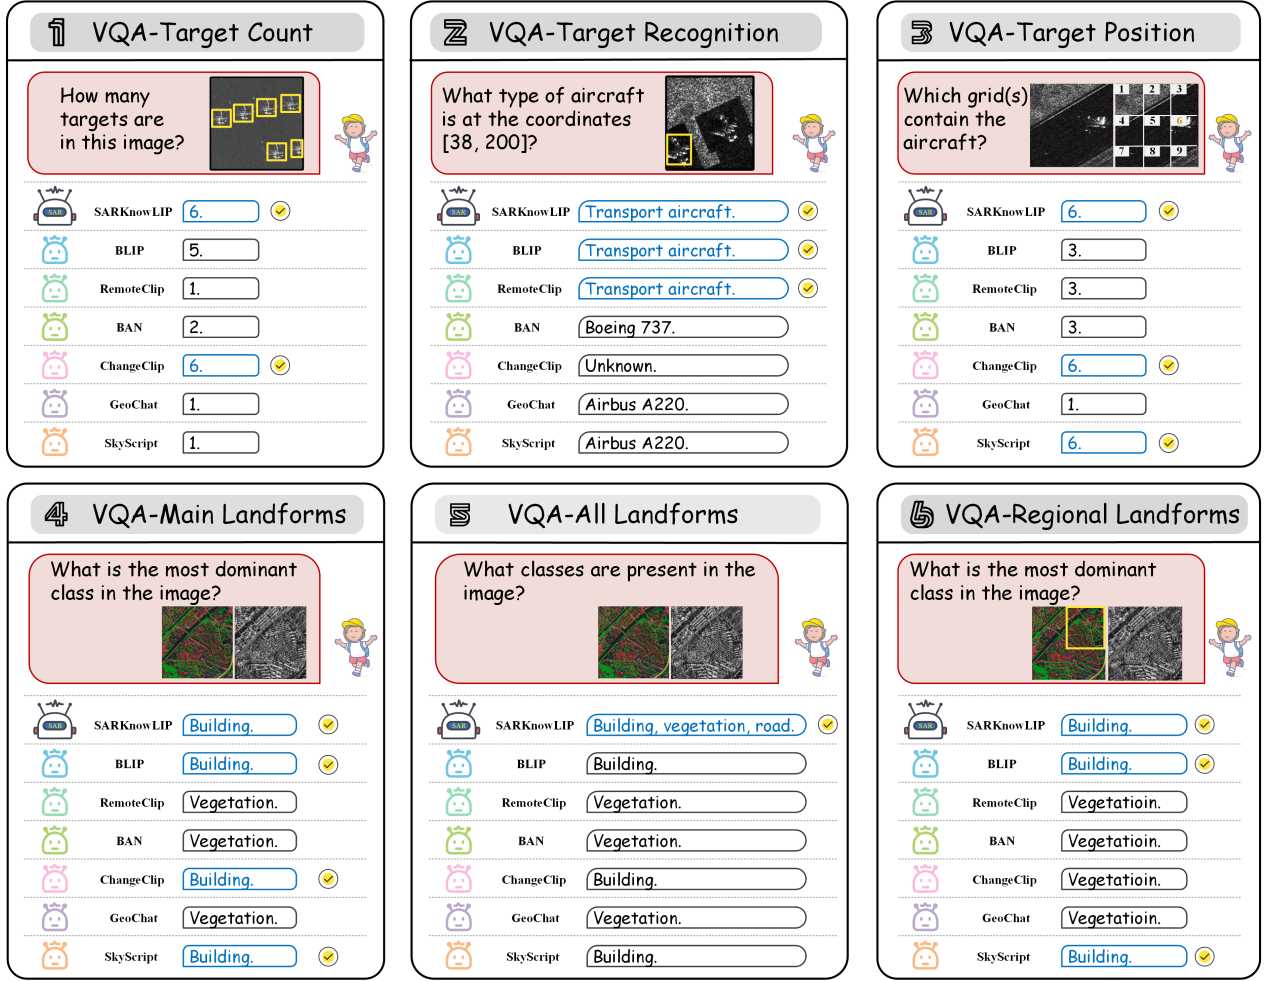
1 VQA-Target Count

How many targets are in this image?

| | |
|---|---|
| SARKnowLIP | 6. |
| BLIP | 5. |
| RemoteClip | 1. |
| BAN | 2. |
| ChangeClip | 6. |
| GeoChat | 1. |
| SkyScript | 1. |

2 VQA-Target Recognition

What type of aircraft is at the coordinates [38, 200]?

| | |
|---|---|
| SARKnowLIP | Transport aircraft. |
| BLIP | Transport aircraft. |
| RemoteClip | Transport aircraft. |
| BAN | Boeing 737. |
| ChangeClip | Unknown. |
| GeoChat | Airbus A220. |
| SkyScript | Airbus A220. |

3 VQA-Target Position

Which grid(s) contain the aircraft?

1 2 3 4 5 6 7 8 9

| | |
|---|---|
| SARKnowLIP | 6. |
| BLIP | 3. |
| RemoteClip | 3. |
| BAN | 3. |
| ChangeClip | 6. |
| GeoChat | 1. |
| SkyScript | 6. |

4 VQA-Main Landforms

What is the most dominant class in the image?

| | |
|---|---|
| SARKnowLIP | Building. |
| BLIP | Building. |
| RemoteClip | Vegetation. |
| BAN | Vegetation. |
| ChangeClip | Building. |
| GeoChat | Vegetation. |
| SkyScript | Building. |

5 VQA-All Landforms

What classes are present in the image?

| | |
|---|---|
| SARKnowLIP | Building, vegetation, road. |
| BLIP | Building. |
| RemoteClip | Vegetation. |
| BAN | Vegetation. |
| ChangeClip | Building. |
| GeoChat | Vegetation. |
| SkyScript | Building. |

6 VQA-Regional Landforms

What is the most dominant class in the image?

| | |
|---|---|
| SARKnowLIP | Building. |
| BLIP | Building. |
| RemoteClip | Vegetatioin. |
| BAN | Vegetatioin. |
| ChangeClip | Vegetatioin. |
| GeoChat | Vegetatioin. |
| SkyScript | Building. |